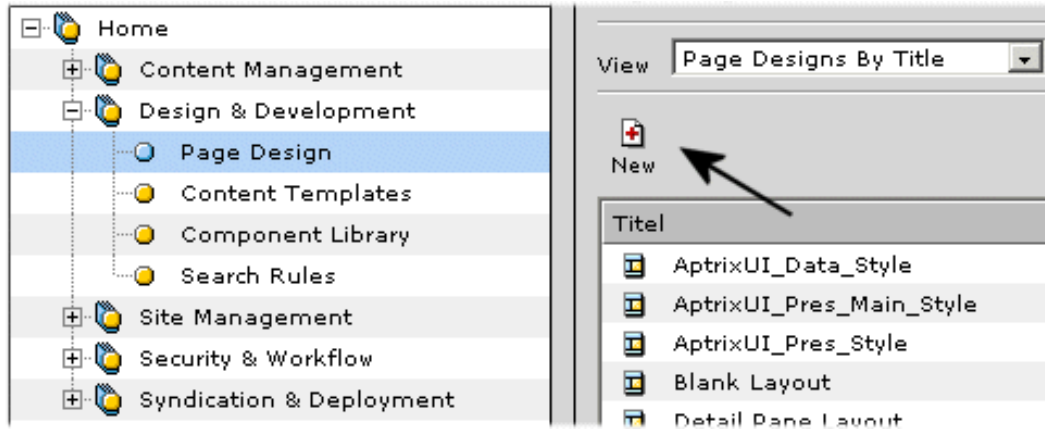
Home
Content Management
Design & Development
Page Design
Content Templates
Component Library
Search Rules
Site Management
Security & Workflow
Syndication & Deployment

View Page Designs By Title

New

| Titel |
|---|
| AptrixUI_Data_Style |
| AptrixUI_Pres_Main_Style |
| AptrixUI_Pres_Style |
| Blank Layout |
| Detail Page Layout |